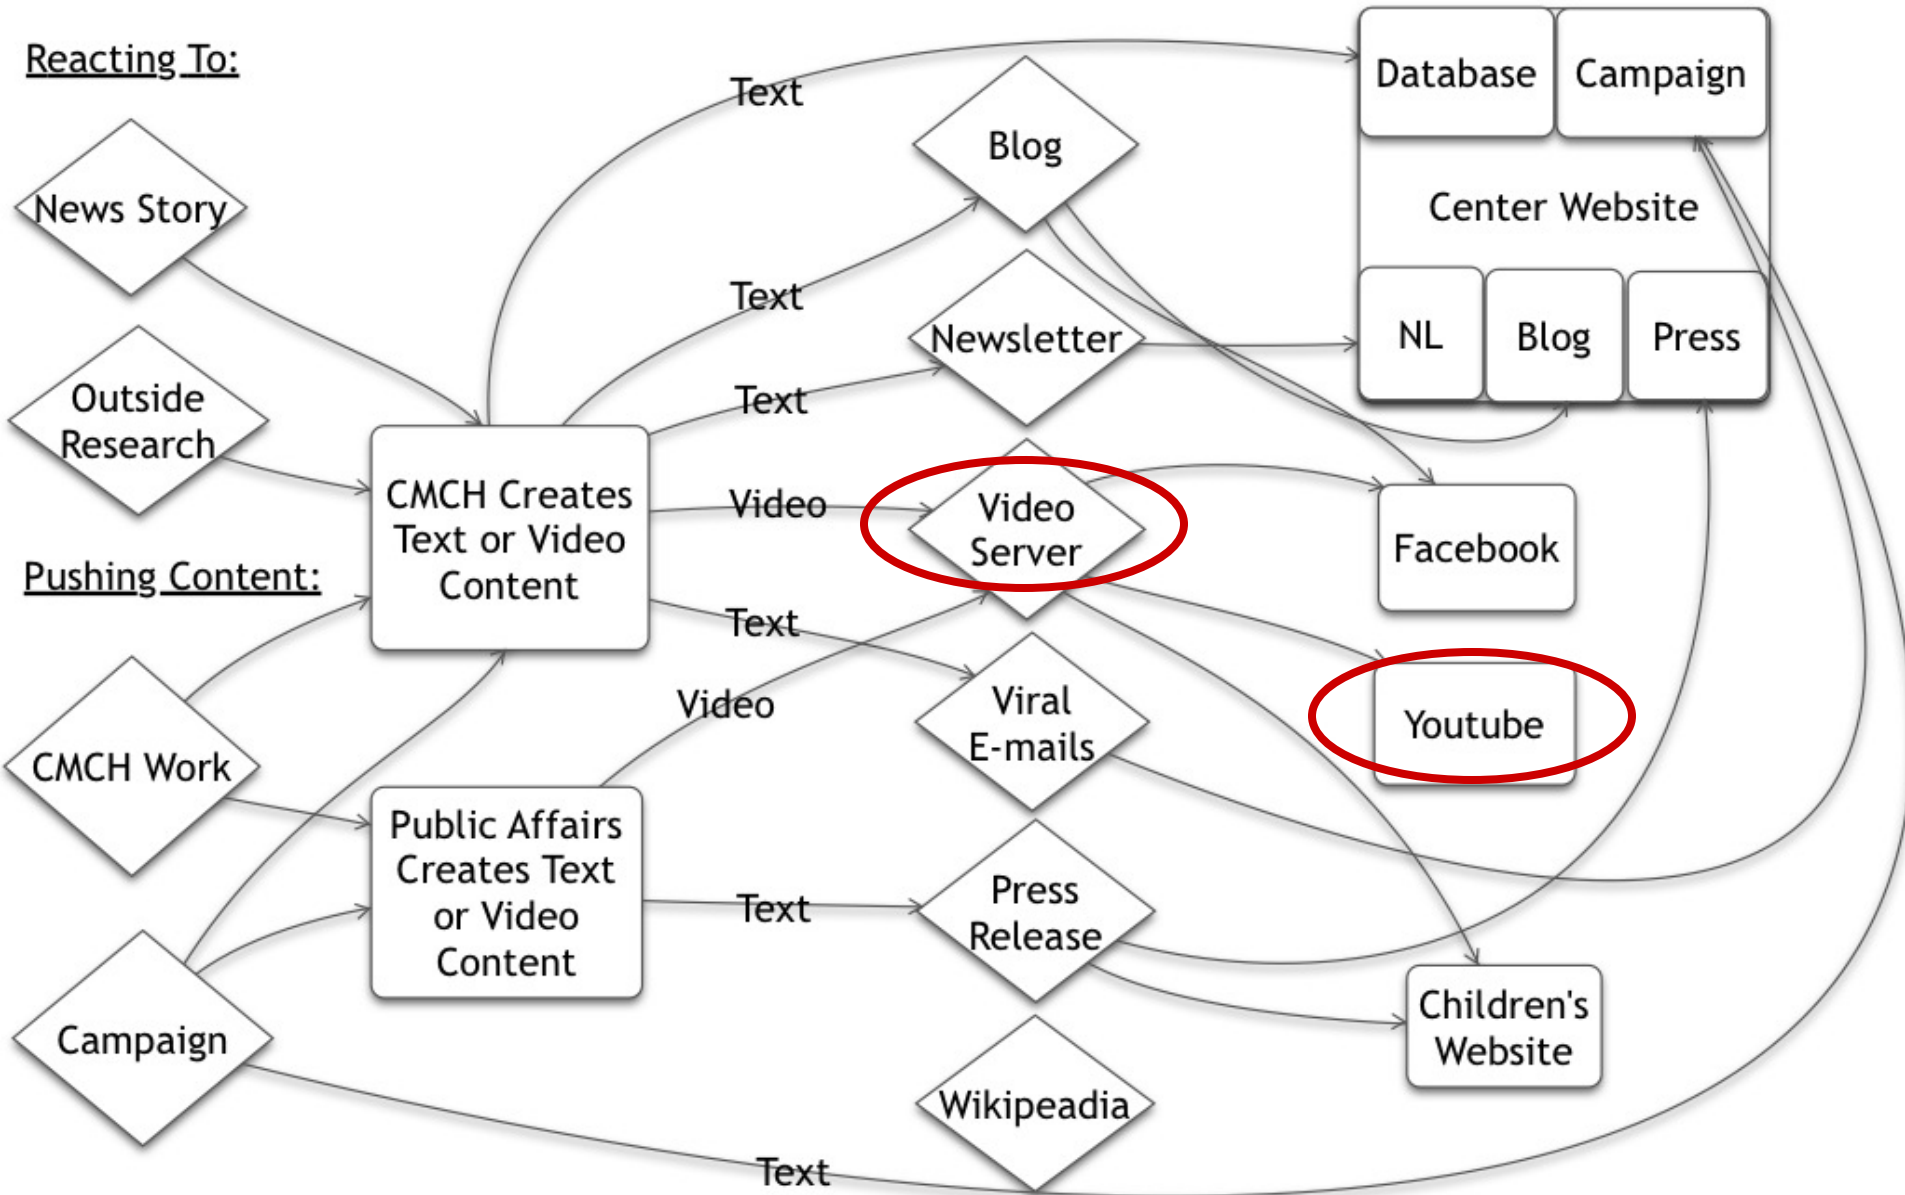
Reacting To:

News Story

Outside Research

Pushing Content:

CMCH Work

Campaign

CMCH Creates Text or Video Content

Public Affairs Creates Text or Video Content

Text

Text

Text

Video

Text

Video

Text

Text

Blog

Newsletter

Video Server

Viral E-mails

Press Release

Wikipeadia

Database

Campaign

Center Website

NL

Blog

Press

Facebook

Youtube

Children's Website